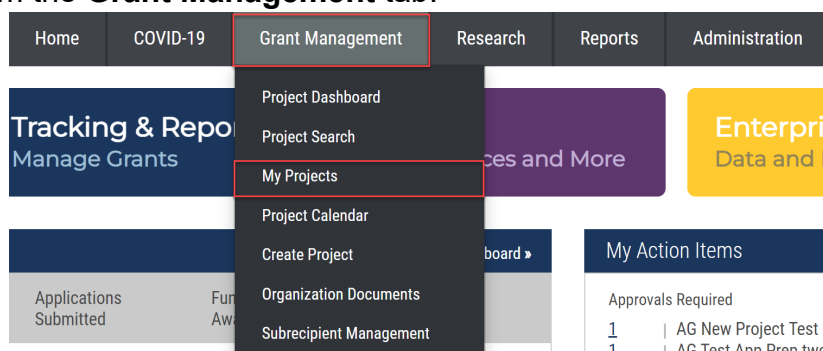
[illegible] the Grant Management tab.

Home COVID-19 Grant Management Research Reports Administration

Project Dashboard
Project Search
My Projects
Project Calendar
Create Project
Organization Documents
Subrecipient Management

Tracking & Repor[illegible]
Manage Grants

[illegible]ces and More

Enterpri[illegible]
Data and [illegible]

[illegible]board »

Applications Submitted

Fu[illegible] Awa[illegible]

My Action Items

Approvals Required

1 | AG New Project Test
1 | AG Test App Prep tw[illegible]